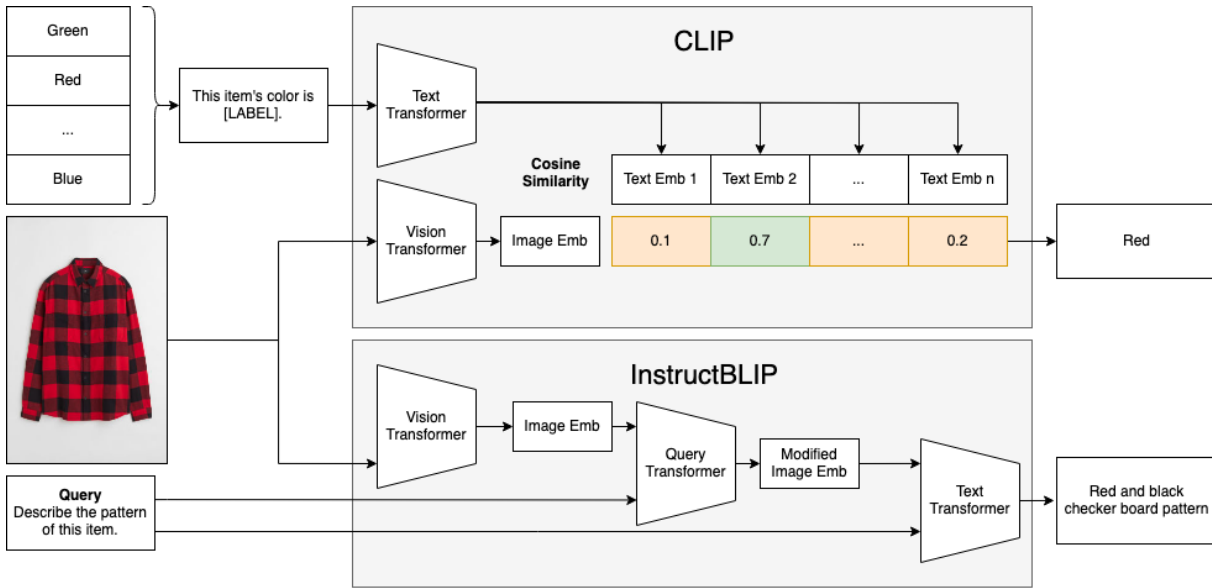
Green

Red

...

Blue

This item's color is [LABEL].

CLIP

Text Transformer

Cosine Similarity

Text Emb 1 | Text Emb 2 | ... | Text Emb n

Vision Transformer

Image Emb

0.1 | 0.7 | ... | 0.2

Red

InstructBLIP

Vision Transformer

Image Emb

Query Transformer

Modified Image Emb

Text Transformer

Red and black checker board pattern

Query
Describe the pattern of this item.